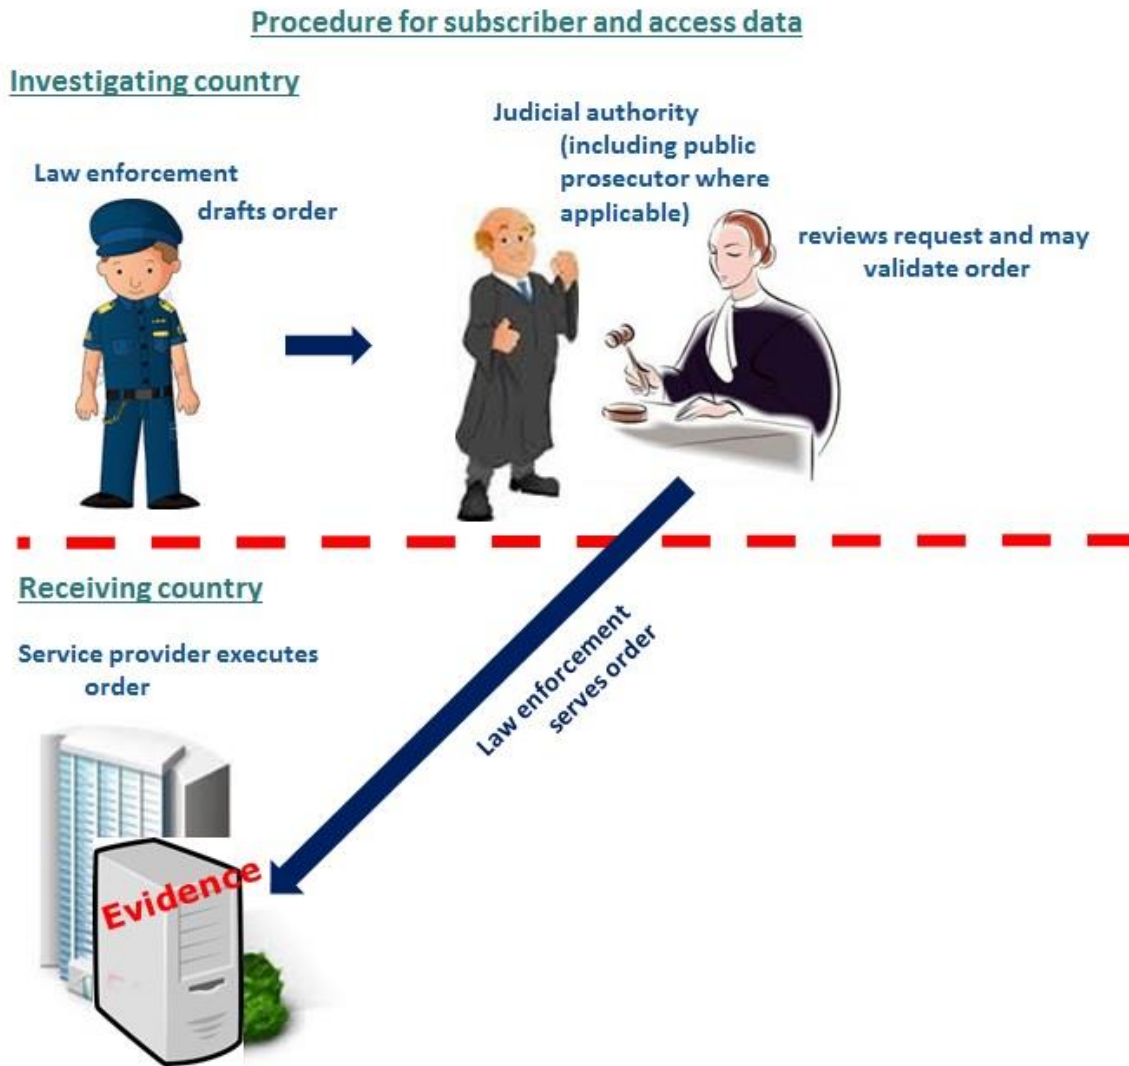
Procedure for subscriber and access data

Investigating country

Law enforcement drafts order

Judicial authority (including public prosecutor where applicable)

reviews request and may validate order

Receiving country

Service provider executes order

Law enforcement serves order

Evidence